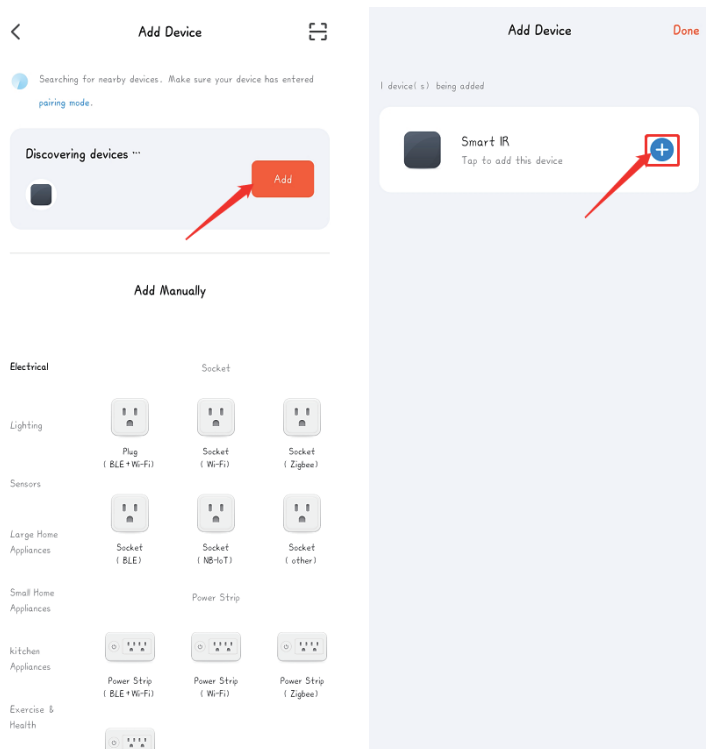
Add Device

Searching for nearby devices. Make sure your device has entered pairing mode.

Discovering devices ···

Add

Add Manually

Electrical

Lighting

Sensors

Large Home Appliances

Small Home Appliances

kitchen Appliances

Exercise & Health

Socket

Plug (BLE+Wi-Fi)

Socket (Wi-Fi)

Socket (Zigbee)

Socket (BLE)

Socket (NB-IoT)

Socket (other)

Power Strip

Power Strip (BLE+Wi-Fi)

Power Strip (Wi-Fi)

Power Strip (Zigbee)

Add Device

Done

1 device(s) being added

Smart IR

Tap to add this device